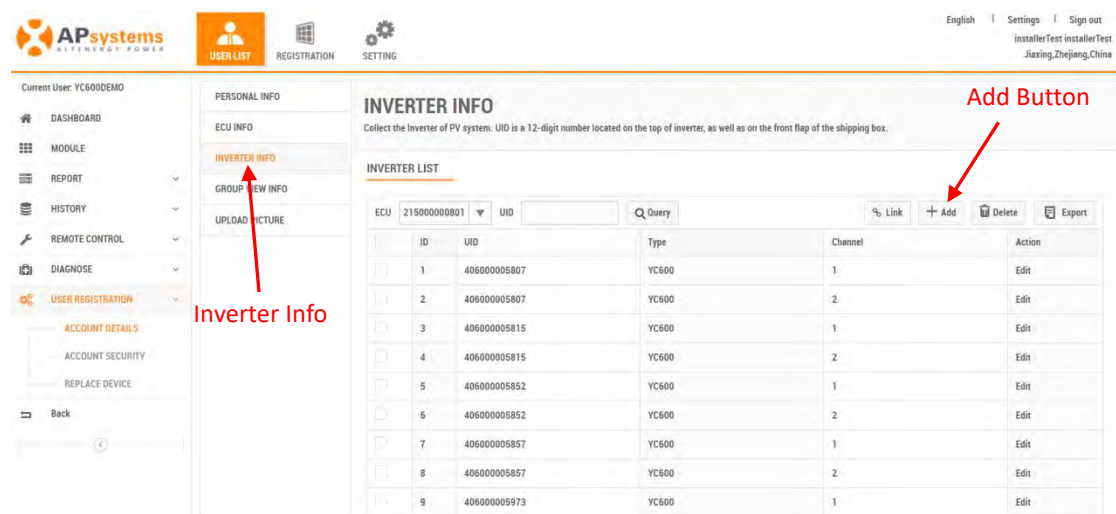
APsystems
ALTENERGY POWER

USER LIST REGISTRATION SETTING

English | Settings | Sign out
installerTest installerTest
Jiaxing,Zhejiang,China

Current User: YC600DEMO

DASHBOARD
MODULE
REPORT
HISTORY
REMOTE CONTROL
DIAGNOSE
USER REGISTRATION
ACCOUNT DETAILS
ACCOUNT SECURITY
REPLACE DEVICE
Back

PERSONAL INFO
ECU INFO
INVERTER INFO
GROUP VIEW INFO
UPLOAD PICTURE

Inverter Info

INVERTER INFO

Add Button

Collect the Inverter of PV system. UID is a 12-digit number located on the top of inverter, as well as on the front flap of the shipping box.

INVERTER LIST

ECU 215000000801 UID Query Link + Add Delete Export

| | ID | UID | Type | Channel | Action |
|---|---|---|---|---|---|
| | 1 | 406000005807 | YC600 | 1 | Edit |
| | 2 | 406000005807 | YC600 | 2 | Edit |
| | 3 | 406000005815 | YC600 | 1 | Edit |
| | 4 | 406000005815 | YC600 | 2 | Edit |
| | 5 | 406000005852 | YC600 | 1 | Edit |
| | 6 | 406000005852 | YC600 | 2 | Edit |
| | 7 | 406000005857 | YC600 | 1 | Edit |
| | 8 | 406000005857 | YC600 | 2 | Edit |
| | 9 | 406000005973 | YC600 | 1 | Edit |